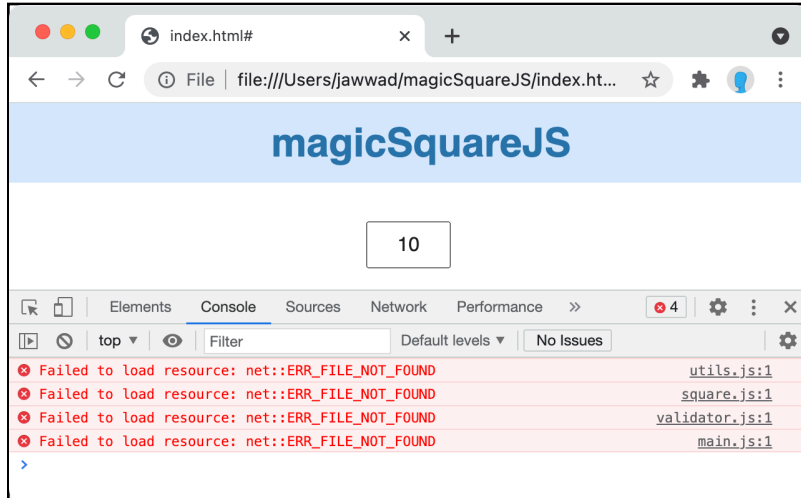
index.html#

File | file:///Users/jawwad/magicSquareJS/index.ht...

magicSquareJS

10

Elements Console Sources Network Performance » 4

top ▼ Filter Default levels ▼ No Issues

Failed to load resource: net::ERR_FILE_NOT_FOUND utils.js:1
Failed to load resource: net::ERR_FILE_NOT_FOUND square.js:1
Failed to load resource: net::ERR_FILE_NOT_FOUND validator.js:1
Failed to load resource: net::ERR_FILE_NOT_FOUND main.js:1

›